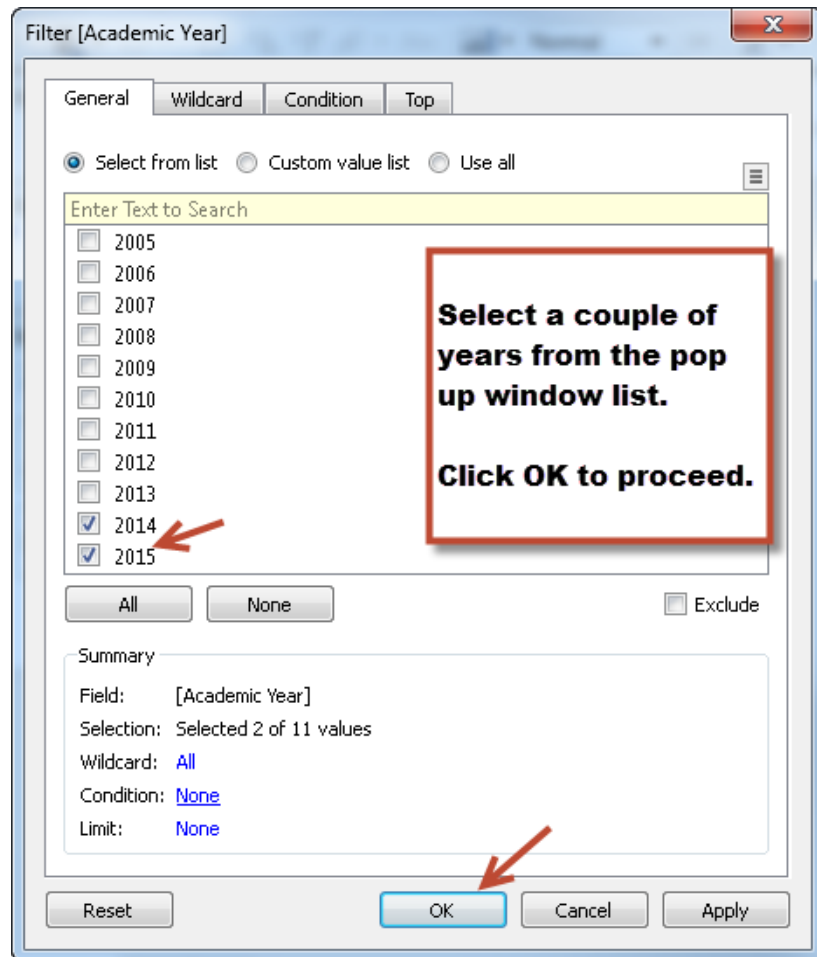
Filter [Academic Year]

General | Wildcard | Condition | Top

Select from list   Custom value list   Use all

Enter Text to Search

2005
2006
2007
2008
2009
2010
2011
2012
2013
2014
2015

Select a couple of years from the pop up window list.

Click OK to proceed.

All   None   Exclude

Summary

Field: [Academic Year]
Selection: Selected 2 of 11 values
Wildcard: All
Condition: None
Limit: None

Reset   OK   Cancel   Apply